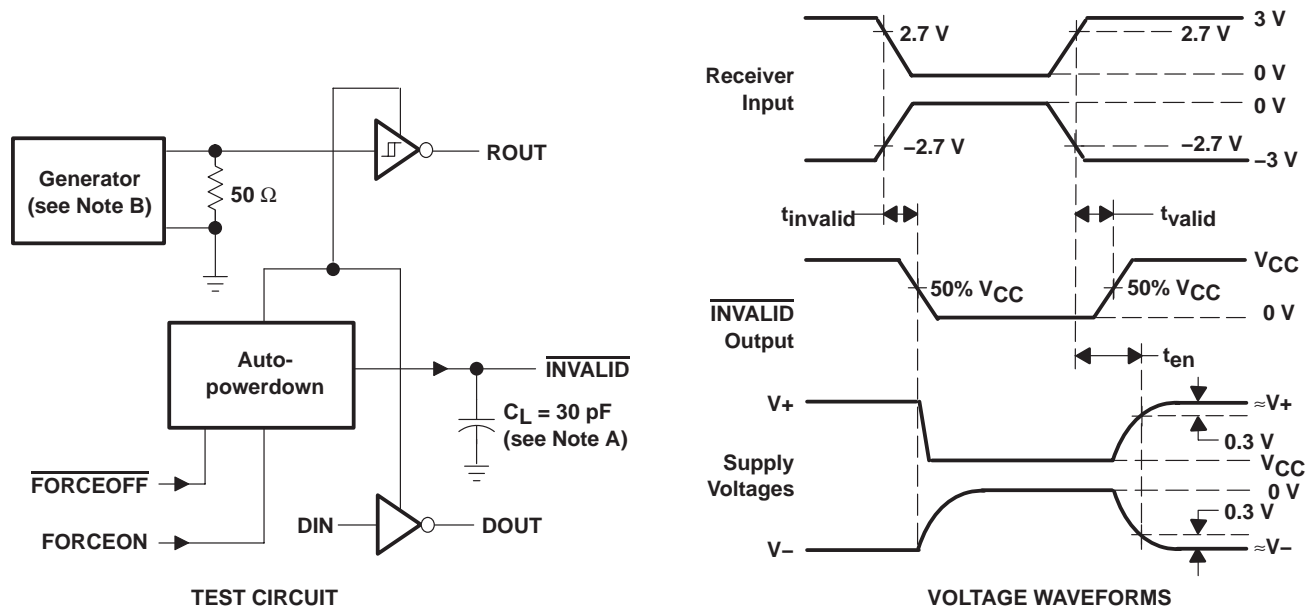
Generator (see Note B)

50 Ω

ROUT

Auto-powerdown

$\overline{\text{INVALID}}$

$C_L$ = 30 pF (see Note A)

$\overline{\text{FORCEOFF}}$

FORCEON

DIN

DOUT

TEST CIRCUIT

Receiver Input

2.7 V

2.7 V

3 V

0 V

0 V

−2.7 V

−2.7 V

−3 V

$t_{invalid}$

$t_{valid}$

$V_{CC}$

50% $V_{CC}$

50% $V_{CC}$

0 V

$\overline{\text{INVALID}}$ Output

$t_{en}$

V+

≈V+

0.3 V

Supply Voltages

$V_{CC}$

0 V

0.3 V

V−

≈V−

VOLTAGE WAVEFORMS